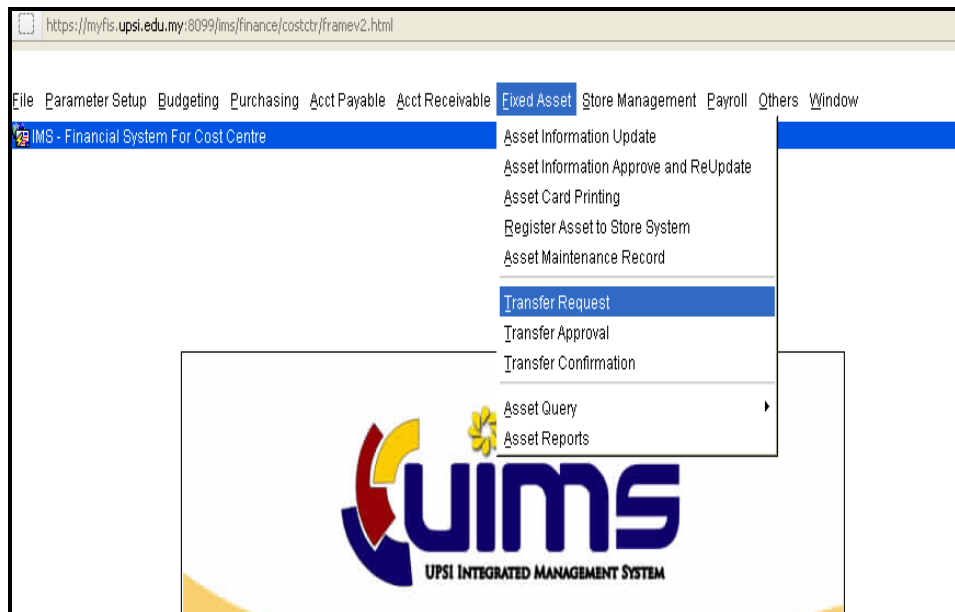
https://myfis.upsi.edu.my:8099/ims/finance/costctr/framev2.html

File Parameter Setup Budgeting Purchasing Acct Payable Acct Receivable Fixed Asset Store Management Payroll Others Window

IMS - Financial System For Cost Centre

Asset Information Update
Asset Information Approve and ReUpdate
Asset Card Printing
Register Asset to Store System
Asset Maintenance Record
Transfer Request
Transfer Approval
Transfer Confirmation
Asset Query
Asset Reports

UIMS
UPSI INTEGRATED MANAGEMENT SYSTEM